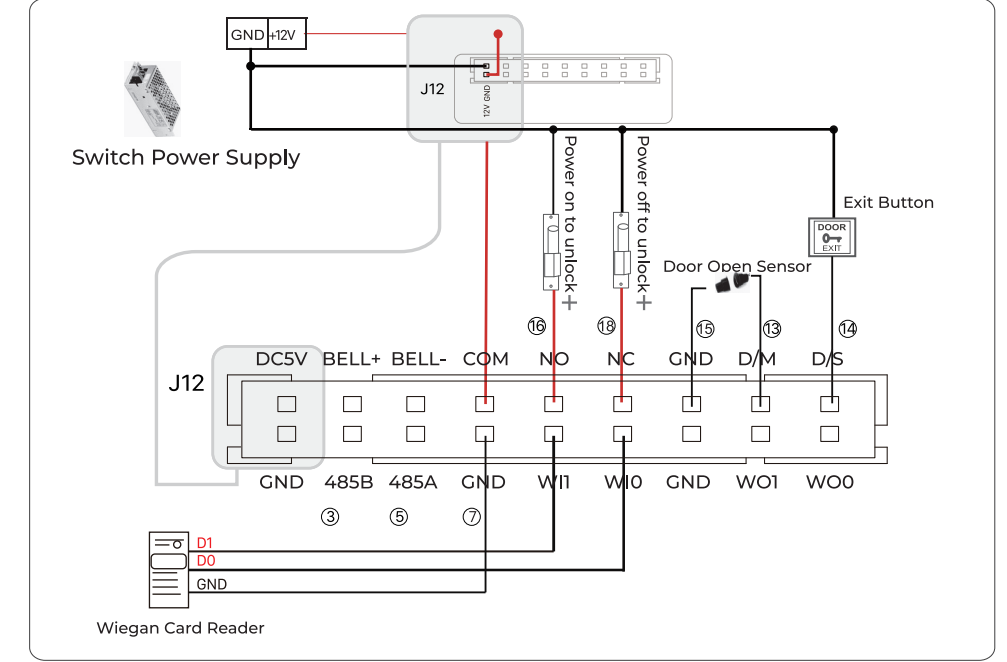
GND +12V

J12

12V GND

Switch Power Supply

Power on to unlock +

Power off to unlock +

Exit Button

DOOR
EXIT

Door Open Sensor

⑯ ⑱ ⑮ ⑬ ⑭

J12

| DC5V | BELL+ | BELL- | COM | NO | NC | GND | D/M | D/S |
|---|---|---|---|---|---|---|---|---|
| GND | 485B | 485A | GND | WI1 | WI0 | GND | WO1 | WO0 |

③ ⑤ ⑦

D1
D0
GND

Wiegan Card Reader